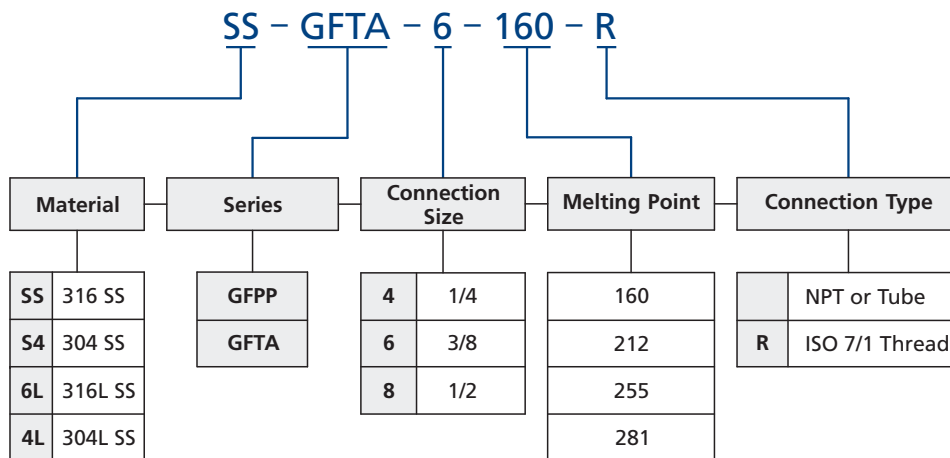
SS – GFTA – 6 – 160 – R

Material

| SS | 316 SS |
|---|---|
| S4 | 304 SS |
| 6L | 316L SS |
| 4L | 304L SS |

Series

| GFPP |
|---|
| GFTA |

Connection Size

| 4 | 1/4 |
|---|---|
| 6 | 3/8 |
| 8 | 1/2 |

Melting Point

| 160 |
|---|
| 212 |
| 255 |
| 281 |

Connection Type

| | NPT or Tube |
|---|---|
| R | ISO 7/1 Thread |